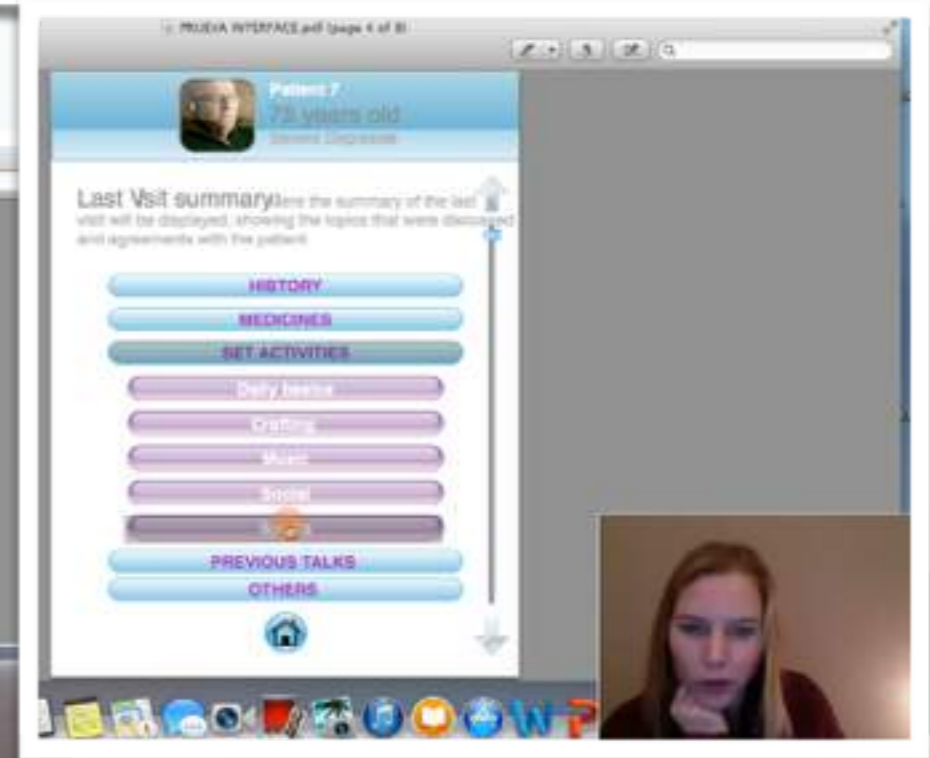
PRUEBA INTERFACE.pdf (page 4 of 8)

Patient 7
73 years old
Severe Depression

Last Vsit summaryHere the summary of the last visit will be displayed, showing the topics that were discussed and agreements with the patient

HISTORY
MEDICINES
SET ACTIVITIES
Daily tasks
Crafting
Music
Social
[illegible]
PREVIOUS TALKS
OTHERS